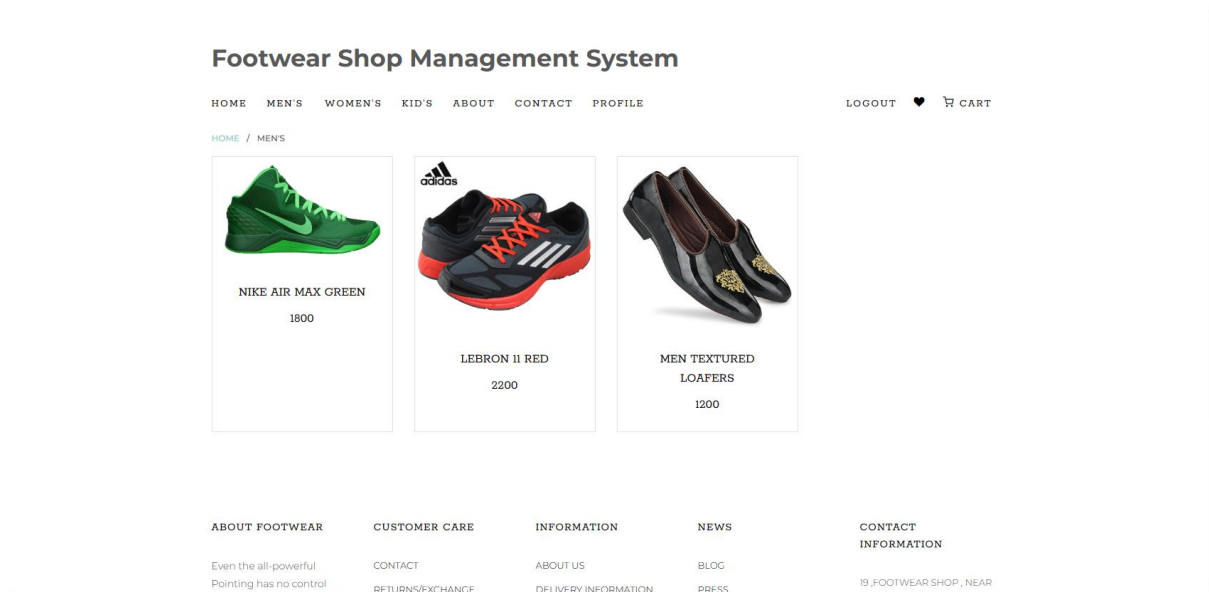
Footwear Shop Management System

HOME MEN'S WOMEN'S KID'S ABOUT CONTACT PROFILE

LOGOUT CART

HOME / MEN'S

NIKE AIR MAX GREEN
1800

adidas

LEBRON 11 RED
2200

MEN TEXTURED LOAFERS
1200

ABOUT FOOTWEAR

Even the all-powerful Pointing has no control

CUSTOMER CARE

CONTACT
RETURNS/EXCHANGE

INFORMATION

ABOUT US
DELIVERY INFORMATION

NEWS

BLOG
PRESS

CONTACT INFORMATION

19 ,FOOTWEAR SHOP , NEAR